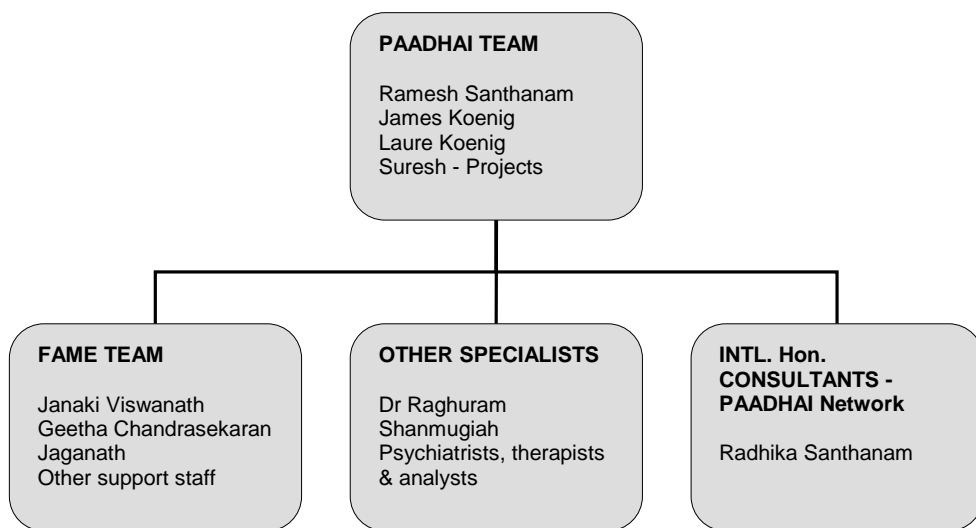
PAADHAI TEAM

Ramesh Santhanam
James Koenig
Laure Koenig
Suresh - Projects

FAME TEAM

Janaki Viswanath
Geetha Chandrasekaran
Jaganath
Other support staff

OTHER SPECIALISTS

Dr Raghuram
Shanmugiah
Psychiatrists, therapists & analysts

INTL. Hon. CONSULTANTS - PAADHAI Network

Radhika Santhanam